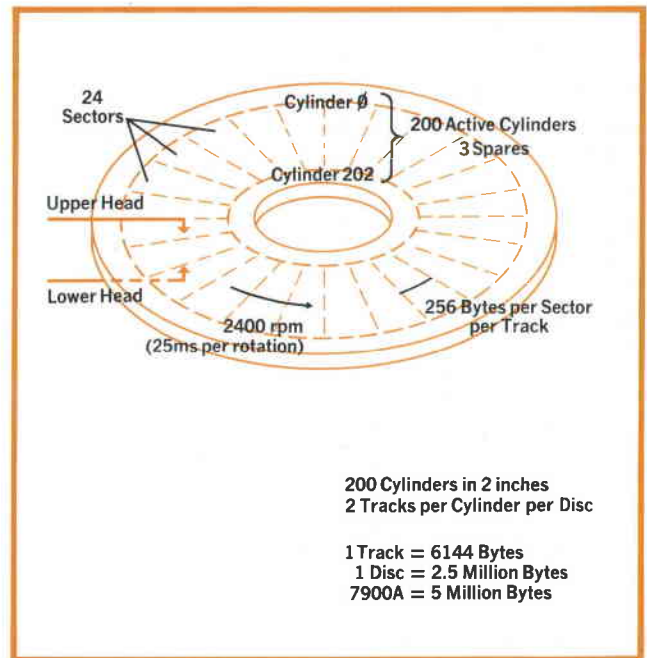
24
Sectors

Cylinder Ø

200 Active Cylinders
3 Spares

Cylinder 202

Upper Head

Lower Head

2400 rpm
(25ms per rotation)

256 Bytes per Sector
per Track

200 Cylinders in 2 inches
2 Tracks per Cylinder per Disc

1 Track = 6144 Bytes
1 Disc = 2.5 Million Bytes
7900A = 5 Million Bytes